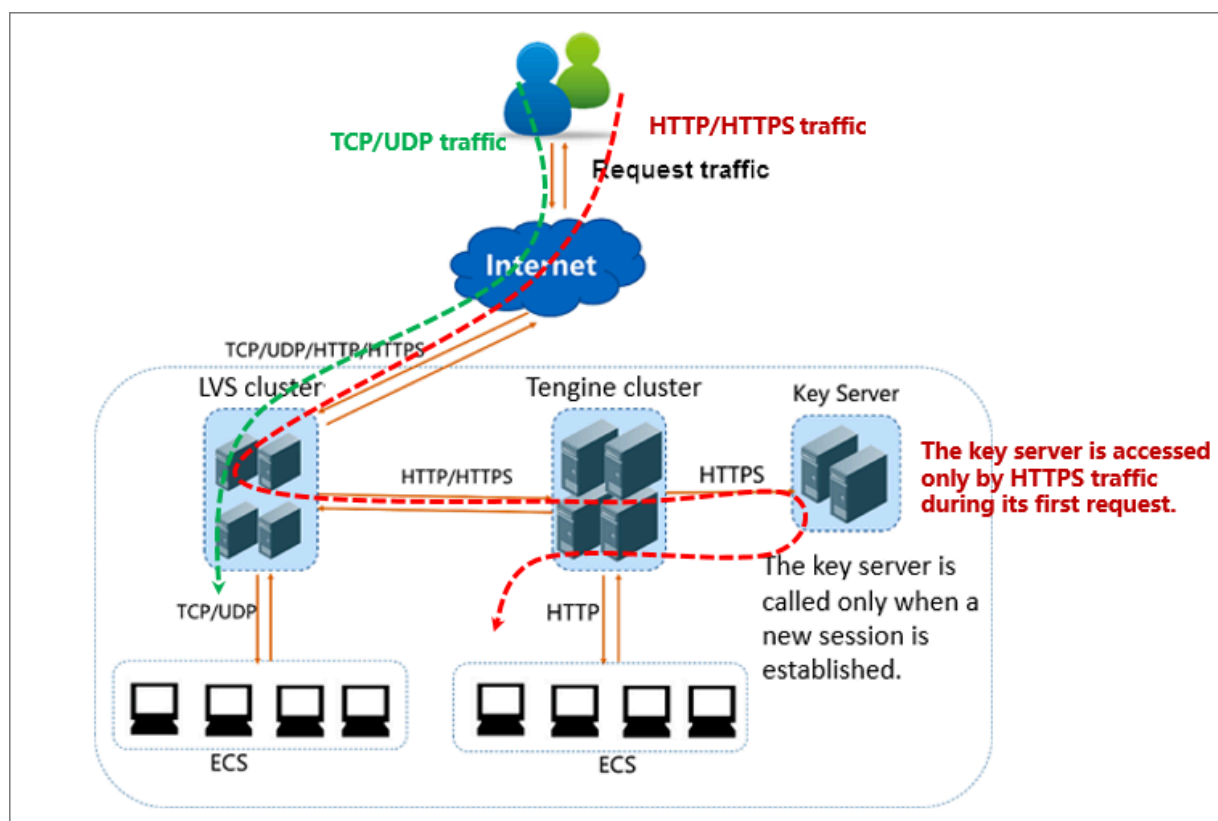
HTTP/HTTPS traffic

TCP/UDP traffic

Request traffic

Internet

TCP/UDP/HTTP/HTTPS

LVS cluster

Tengine cluster

Key Server

The key server is accessed only by HTTPS traffic during its first request.

HTTP/HTTPS

HTTPS

The key server is called only when a new session is established.

TCP/UDP

HTTP

ECS

ECS